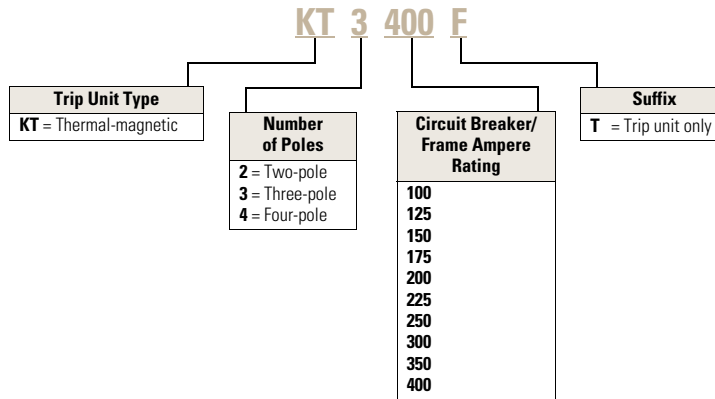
KT 3 400 F

| Trip Unit Type |
|---|
| **KT** = Thermal-magnetic |

| Number of Poles |
|---|
| **2** = Two-pole |
| **3** = Three-pole |
| **4** = Four-pole |

| Circuit Breaker/ Frame Ampere Rating |
|---|
| **100** |
| **125** |
| **150** |
| **175** |
| **200** |
| **225** |
| **250** |
| **300** |
| **350** |
| **400** |

| Suffix |
|---|
| **T** = Trip unit only |